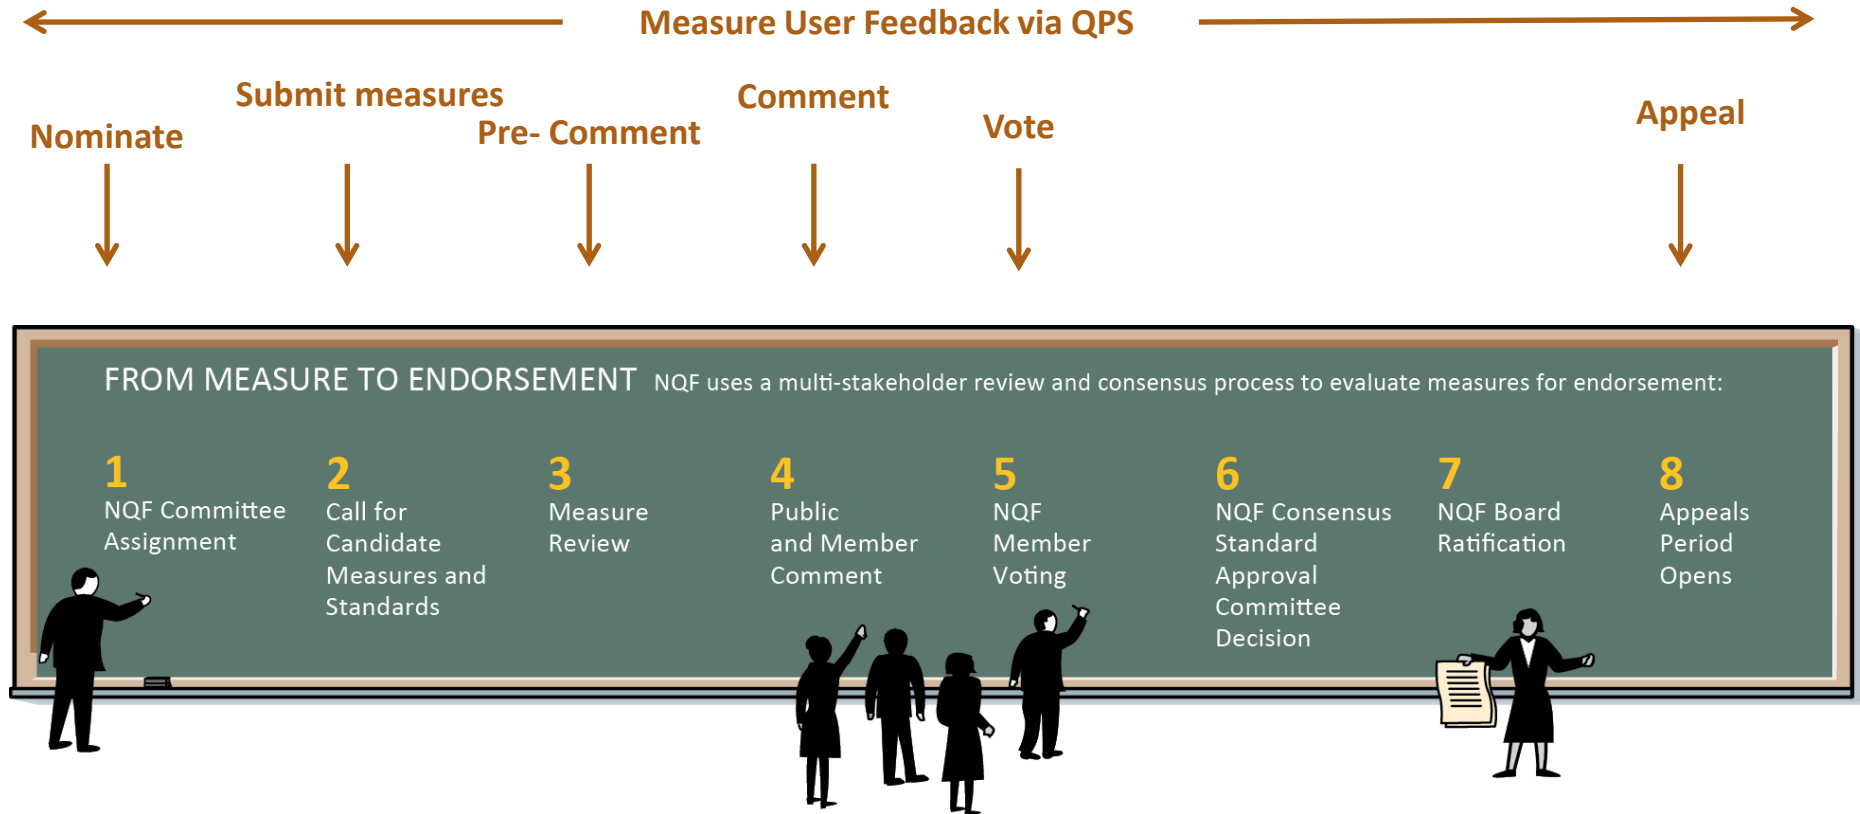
Measure User Feedback via QPS

Submit measures

Nominate

Pre- Comment

Comment

Vote

Appeal

FROM MEASURE TO ENDORSEMENT NQF uses a multi-stakeholder review and consensus process to evaluate measures for endorsement:

1
NQF Committee Assignment

2
Call for Candidate Measures and Standards

3
Measure Review

4
Public and Member Comment

5
NQF Member Voting

6
NQF Consensus Standard Approval Committee Decision

7
NQF Board Ratification

8
Appeals Period Opens